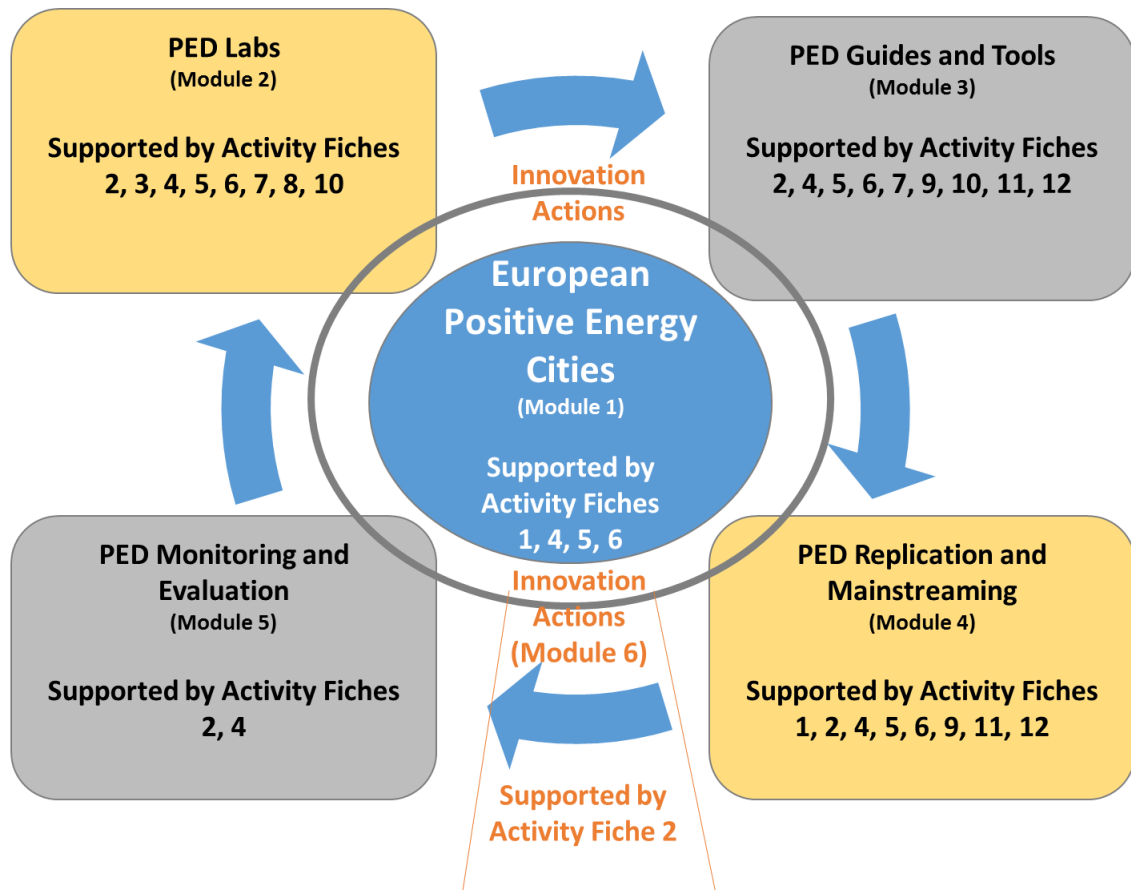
PED Labs
(Module 2)

Supported by Activity Fiches
2, 3, 4, 5, 6, 7, 8, 10

Innovation Actions

PED Guides and Tools
(Module 3)

Supported by Activity Fiches
2, 4, 5, 6, 7, 9, 10, 11, 12

European Positive Energy Cities
(Module 1)

Supported by Activity Fiches
1, 4, 5, 6

PED Monitoring and Evaluation
(Module 5)

Supported by Activity Fiches
2, 4

Innovation Actions
(Module 6)

PED Replication and Mainstreaming
(Module 4)

Supported by Activity Fiches
1, 2, 4, 5, 6, 9, 11, 12

Supported by Activity Fiche 2